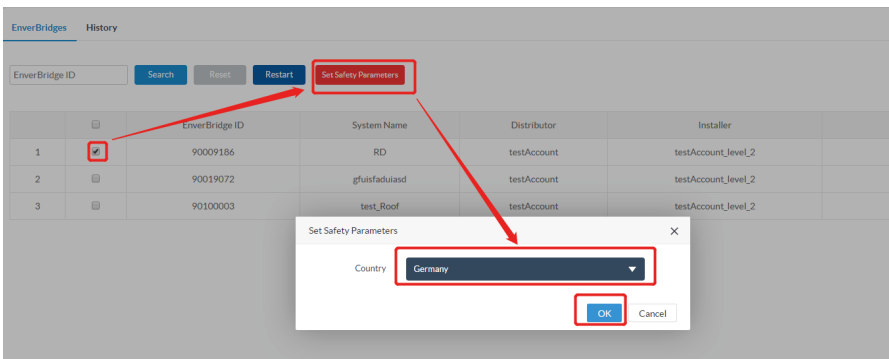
EnverBridges History

EnverBridge ID Search Reset Restart Set Safety Parameters

| | | EnverBridge ID | System Name | Distributor | Installer |
|---|---|---|---|---|---|
| 1 | ☑ | 90009186 | RD | testAccount | testAccount_level_2 |
| 2 | ☐ | 90019072 | gfuisfaduiasd | testAccount | testAccount_level_2 |
| 3 | ☐ | 90100003 | test_Roof | testAccount | testAccount_level_2 |

Set Safety Parameters ×

Country Germany

OK Cancel